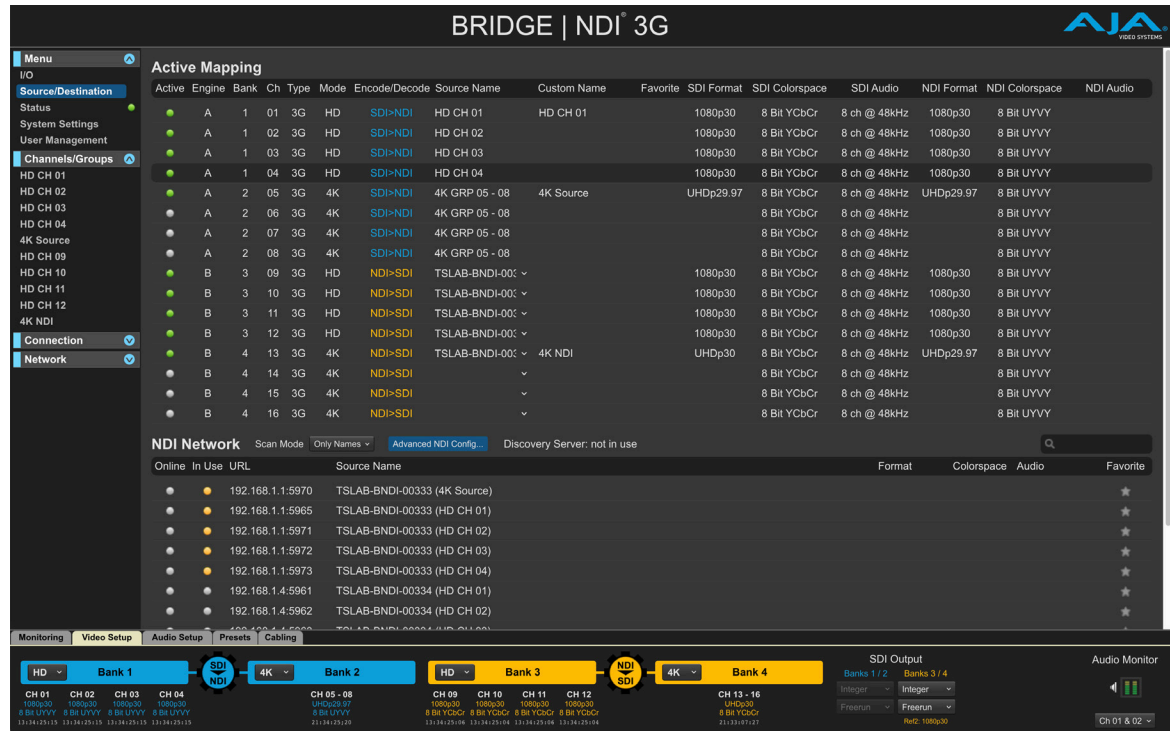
BRIDGE | NDI® 3G

AJA VIDEO SYSTEMS

Menu
I/O
Source/Destination
Status
System Settings
User Management
Channels/Groups
HD CH 01
HD CH 02
HD CH 03
HD CH 04
4K Source
HD CH 09
HD CH 10
HD CH 11
HD CH 12
4K NDI
Connection
Network

Active Mapping

| Active | Engine | Bank | Ch | Type | Mode | Encode/Decode | Source Name | Custom Name | Favorite | SDI Format | SDI Colorspace | SDI Audio | NDI Format | NDI Colorspace | NDI Audio |
|---|---|---|---|---|---|---|---|---|---|---|---|---|---|---|---|
| | A | 1 | 01 | 3G | HD | SDI>NDI | HD CH 01 | HD CH 01 | | 1080p30 | 8 Bit YCbCr | 8 ch @ 48kHz | 1080p30 | 8 Bit UYVY | |
| | A | 1 | 02 | 3G | HD | SDI>NDI | HD CH 02 | | | 1080p30 | 8 Bit YCbCr | 8 ch @ 48kHz | 1080p30 | 8 Bit UYVY | |
| | A | 1 | 03 | 3G | HD | SDI>NDI | HD CH 03 | | | 1080p30 | 8 Bit YCbCr | 8 ch @ 48kHz | 1080p30 | 8 Bit UYVY | |
| | A | 1 | 04 | 3G | HD | SDI>NDI | HD CH 04 | | | 1080p30 | 8 Bit YCbCr | 8 ch @ 48kHz | 1080p30 | 8 Bit UYVY | |
| | A | 2 | 05 | 3G | 4K | SDI>NDI | 4K GRP 05 - 08 | 4K Source | | UHDp29.97 | 8 Bit YCbCr | 8 ch @ 48kHz | UHDp29.97 | 8 Bit UYVY | |
| | A | 2 | 06 | 3G | 4K | SDI>NDI | 4K GRP 05 - 08 | | | | 8 Bit YCbCr | 8 ch @ 48kHz | | 8 Bit UYVY | |
| | A | 2 | 07 | 3G | 4K | SDI>NDI | 4K GRP 05 - 08 | | | | 8 Bit YCbCr | 8 ch @ 48kHz | | 8 Bit UYVY | |
| | A | 2 | 08 | 3G | 4K | SDI>NDI | 4K GRP 05 - 08 | | | | 8 Bit YCbCr | 8 ch @ 48kHz | | 8 Bit UYVY | |
| | B | 3 | 09 | 3G | HD | NDI>SDI | TSLAB-BNDI-003 | | | 1080p30 | 8 Bit YCbCr | 8 ch @ 48kHz | 1080p30 | 8 Bit UYVY | |
| | B | 3 | 10 | 3G | HD | NDI>SDI | TSLAB-BNDI-003 | | | 1080p30 | 8 Bit YCbCr | 8 ch @ 48kHz | 1080p30 | 8 Bit UYVY | |
| | B | 3 | 11 | 3G | HD | NDI>SDI | TSLAB-BNDI-003 | | | 1080p30 | 8 Bit YCbCr | 8 ch @ 48kHz | 1080p30 | 8 Bit UYVY | |
| | B | 3 | 12 | 3G | HD | NDI>SDI | TSLAB-BNDI-003 | | | 1080p30 | 8 Bit YCbCr | 8 ch @ 48kHz | 1080p30 | 8 Bit UYVY | |
| | B | 4 | 13 | 3G | 4K | NDI>SDI | TSLAB-BNDI-003 | 4K NDI | | UHDp30 | 8 Bit YCbCr | 8 ch @ 48kHz | UHDp29.97 | 8 Bit UYVY | |
| | B | 4 | 14 | 3G | 4K | NDI>SDI | | | | | 8 Bit YCbCr | 8 ch @ 48kHz | | 8 Bit UYVY | |
| | B | 4 | 15 | 3G | 4K | NDI>SDI | | | | | 8 Bit YCbCr | 8 ch @ 48kHz | | 8 Bit UYVY | |
| | B | 4 | 16 | 3G | 4K | NDI>SDI | | | | | 8 Bit YCbCr | 8 ch @ 48kHz | | 8 Bit UYVY | |

NDI Network Scan Mode Only Names Advanced NDI Config... Discovery Server: not in use

| Online | In Use | URL | Source Name | Format | Colorspace | Audio | Favorite |
|---|---|---|---|---|---|---|---|
| | | 192.168.1.1:5970 | TSLAB-BNDI-00333 (4K Source) | | | | |
| | | 192.168.1.1:5965 | TSLAB-BNDI-00333 (HD CH 01) | | | | |
| | | 192.168.1.1:5971 | TSLAB-BNDI-00333 (HD CH 02) | | | | |
| | | 192.168.1.1:5972 | TSLAB-BNDI-00333 (HD CH 03) | | | | |
| | | 192.168.1.1:5973 | TSLAB-BNDI-00333 (HD CH 04) | | | | |
| | | 192.168.1.4:5961 | TSLAB-BNDI-00334 (HD CH 01) | | | | |
| | | 192.168.1.4:5962 | TSLAB-BNDI-00334 (HD CH 02) | | | | |

Monitoring Video Setup Audio Setup Presets Cabling

HD Bank 1 SDI NDI 4K Bank 2
CH 01 1080p30 8 Bit UYVY 13:34:25:15
CH 02 1080p30 8 Bit UYVY 13:34:25:15
CH 03 1080p30 8 Bit UYVY 13:34:25:15
CH 04 1080p30 8 Bit UYVY 13:34:25:15
CH 05 - 08 UHDp29.97 8 Bit UYVY 21:34:25:20

HD Bank 3 NDI SDI 4K Bank 4
CH 09 1080p30 8 Bit YCbCr 13:34:25:06
CH 10 1080p30 8 Bit YCbCr 13:34:25:04
CH 11 1080p30 8 Bit YCbCr 13:34:25:04
CH 12 1080p30 8 Bit YCbCr 13:34:25:04
CH 13 - 16 UHDp30 8 Bit YCbCr 21:33:07:27

SDI Output
Banks 1 / 2 Banks 3 / 4
Integer Integer
Freerun Freerun
Ref2: 1080p30

Audio Monitor
Ch 01 & 02